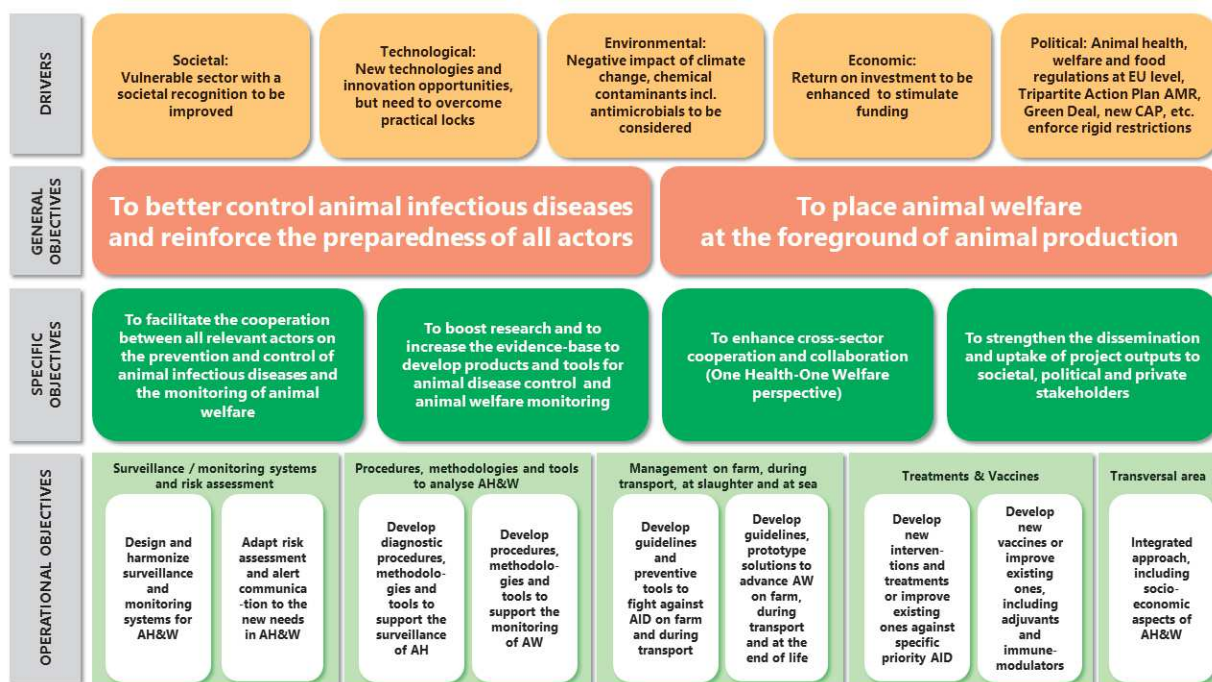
DRIVERS

Societal: Vulnerable sector with a societal recognition to be improved

Technological: New technologies and innovation opportunities, but need to overcome practical locks

Environmental: Negative impact of climate change, chemical contaminants incl. antimicrobials to be considered

Economic: Return on investment to be enhanced to stimulate funding

Political: Animal health, welfare and food regulations at EU level, Tripartite Action Plan AMR, Green Deal, new CAP, etc. enforce rigid restrictions

GENERAL OBJECTIVES

To better control animal infectious diseases and reinforce the preparedness of all actors

To place animal welfare at the foreground of animal production

SPECIFIC OBJECTIVES

To facilitate the cooperation between all relevant actors on the prevention and control of animal infectious diseases and the monitoring of animal welfare

To boost research and to increase the evidence-base to develop products and tools for animal disease control and animal welfare monitoring

To enhance cross-sector cooperation and collaboration (One Health-One Welfare perspective)

To strengthen the dissemination and uptake of project outputs to societal, political and private stakeholders

OPERATIONAL OBJECTIVES

Surveillance / monitoring systems and risk assessment

Design and harmonize surveillance and monitoring systems for AH&W

Adapt risk assessment and alert communica -tion to the new needs in AH&W

Procedures, methodologies and tools to analyse AH&W

Develop diagnostic procedures, methodologies and tools to support the surveillance of AH

Develop procedures, methodologies and tools to support the monitoring of AW

Management on farm, during transport, at slaughter and at sea

Develop guidelines and preventive tools to fight against AID on farm and during transport

Develop guidelines, prototype solutions to advance AW on farm, during transport and at the end of life

Treatments & Vaccines

Develop new interventions and treatments or improve existing ones against specific priority AID

Develop new vaccines or improve existing ones, including adjuvants and immune-modulators

Transversal area

Integrated approach, including socio-economic aspects of AH&W